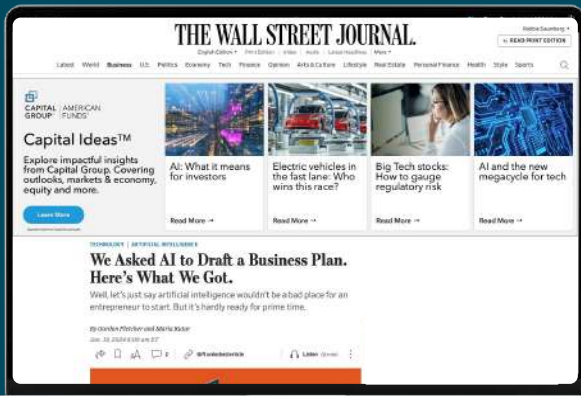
THE WALL STREET JOURNAL.

English Edition • Print Edition | Video | Audio | Latest Headlines | More •

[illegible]

READ PRINT EDITION

Latest World Business U.S. Politics Economy Tech Finance Opinion Arts & Culture Lifestyle Real Estate Personal Finance Health Style Sports

CAPITAL GROUP | AMERICAN FUNDS

Capital Ideas™

Explore impactful insights from Capital Group. Covering outlooks, markets & economy, equity and more.

Learn More

AI: What it means for investors

Read More →

Electric vehicles in the fast lane: Who wins this race?

Read More →

Big Tech stocks: How to gauge regulatory risk

Read More →

AI and the new megacycle for tech

Read More →

TECHNOLOGY | ARTIFICIAL INTELLIGENCE

We Asked AI to Draft a Business Plan. Here's What We Got.

Well, let's just say artificial intelligence wouldn't be a bad place for an entrepreneur to start. But it's hardly ready for prime time.

By Gordon Fletcher and Maria Kabir

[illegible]

Listen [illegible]